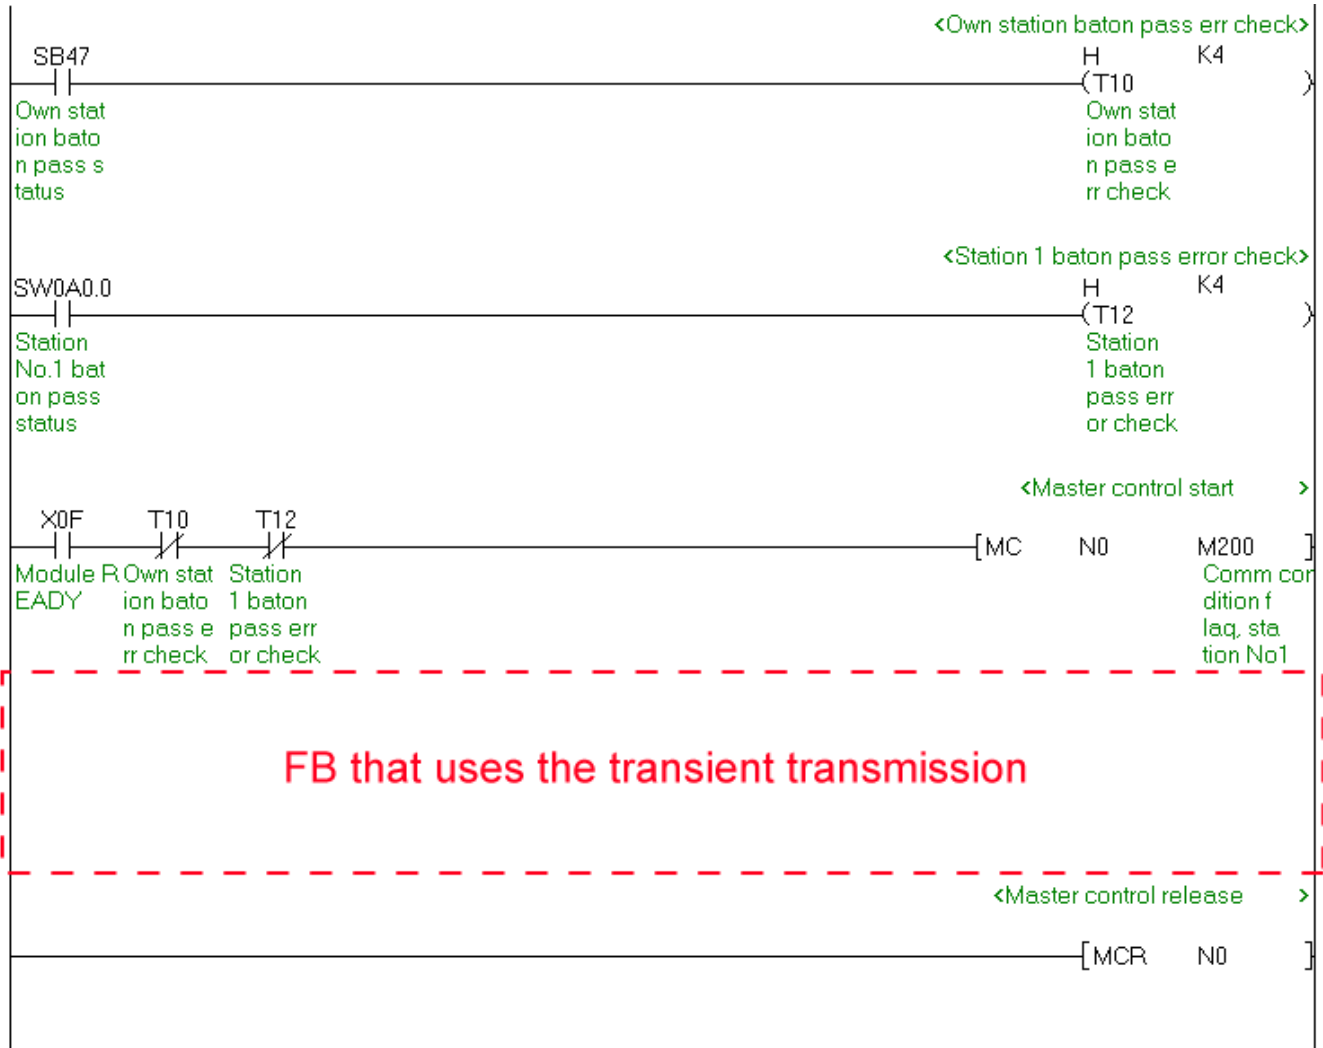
<Own station baton pass err check>

SB47

H K4

(T10 )

Own station baton pass status

Own station baton pass err check

<Station 1 baton pass error check>

SW0A0.0

H K4

(T12 )

Station No.1 baton pass status

Station 1 baton pass error check

<Master control start >

X0F T10 T12

[MC N0 M200 ]

Module READY

Own station baton pass err check

Station 1 baton pass error check

Comm condition flag, station No1

FB that uses the transient transmission

<Master control release >

[MCR N0 ]